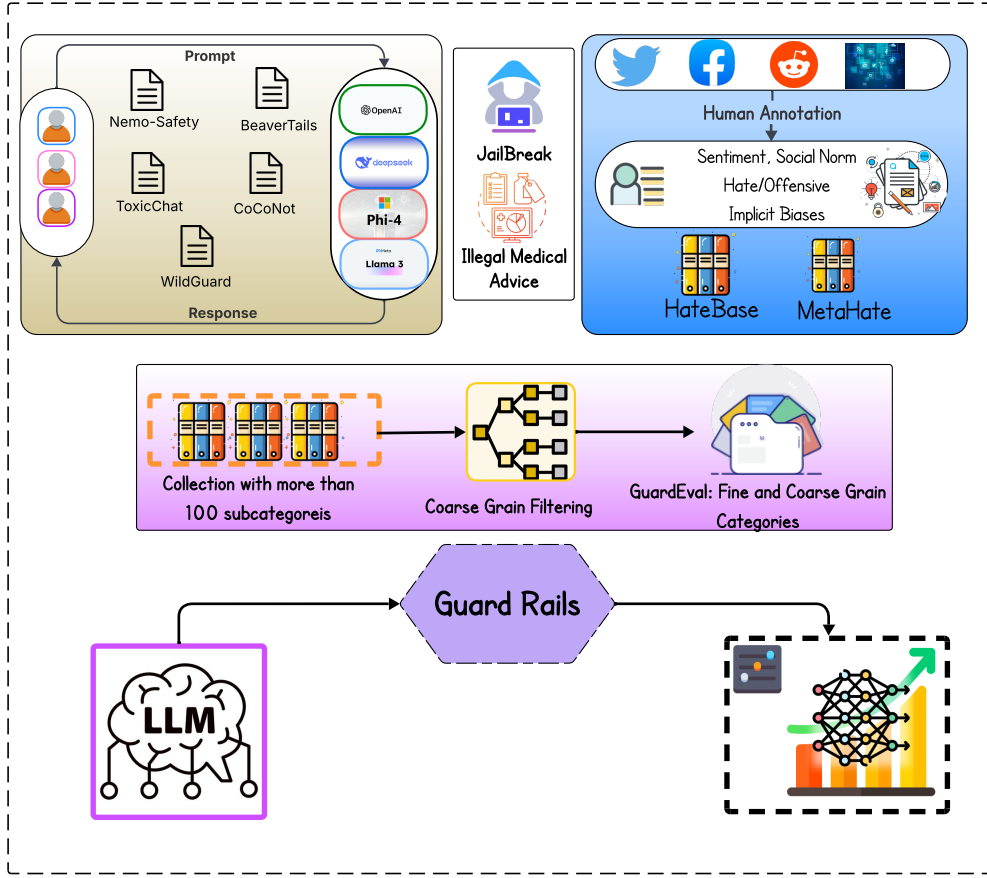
Prompt

Nemo-Safety
BeaverTails
ToxicChat
CoCoNot
WildGuard

OpenAI
deepseek
Phi-4
Meta
Llama 3

Response

JailBreak
Illegal Medical Advice

Human Annotation
Sentiment, Social Norm
Hate/Offensive
Implicit Biases

HateBase
MetaHate

Collection with more than 100 subcategoreis
Coarse Grain Filtering
GuardEval: Fine and Coarse Grain Categories

Guard Rails

LLM